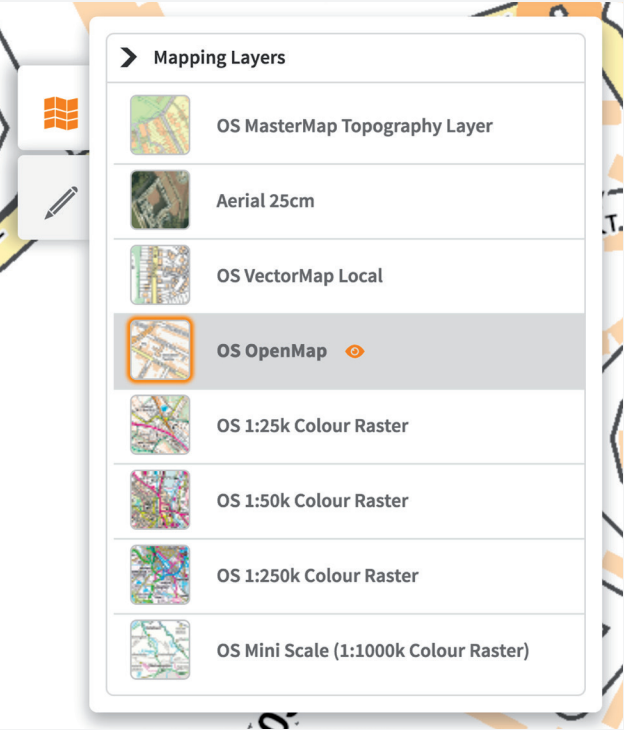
Mapping Layers

OS MasterMap Topography Layer

Aerial 25cm

OS VectorMap Local

OS OpenMap

OS 1:25k Colour Raster

OS 1:50k Colour Raster

OS 1:250k Colour Raster

OS Mini Scale (1:1000k Colour Raster)